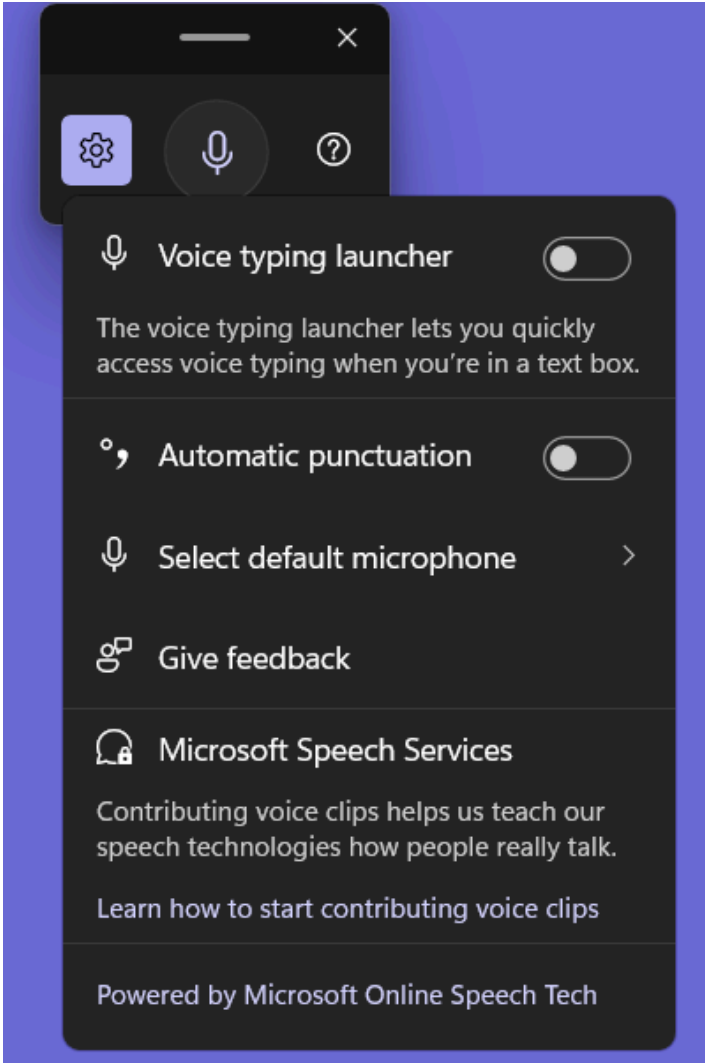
Voice typing launcher

The voice typing launcher lets you quickly access voice typing when you’re in a text box.

Automatic punctuation

Select default microphone

Give feedback

Microsoft Speech Services

Contributing voice clips helps us teach our speech technologies how people really talk.

Learn how to start contributing voice clips

Powered by Microsoft Online Speech Tech